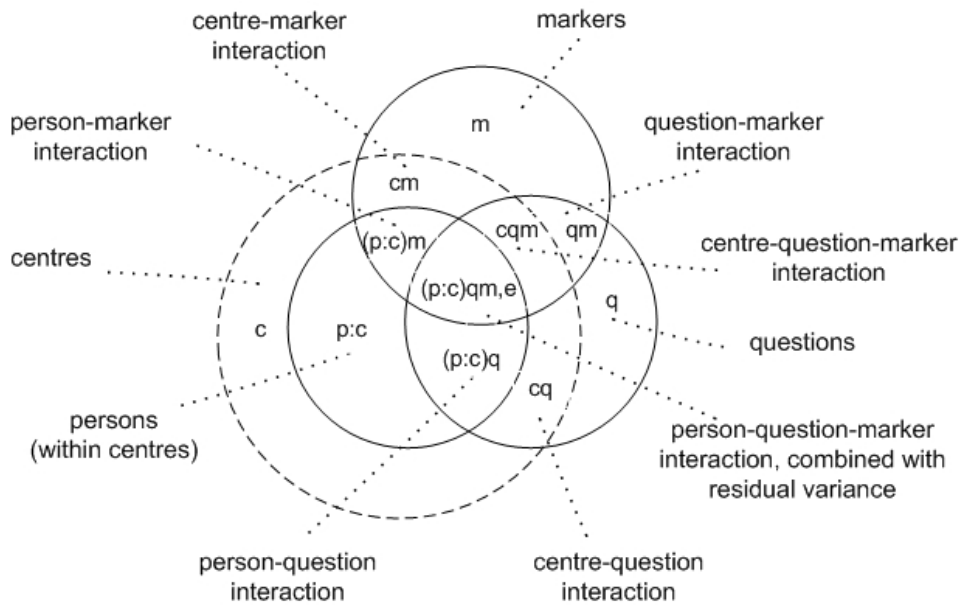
centre-marker interaction

markers

person-marker interaction

m

question-marker interaction

cm

(p:c)m

cqm

qm

centre-question-marker interaction

centres

(p:c)qm,e

q

c

p:c

questions

(p:c)q

cq

persons (within centres)

person-question-marker interaction, combined with residual variance

person-question interaction

centre-question interaction